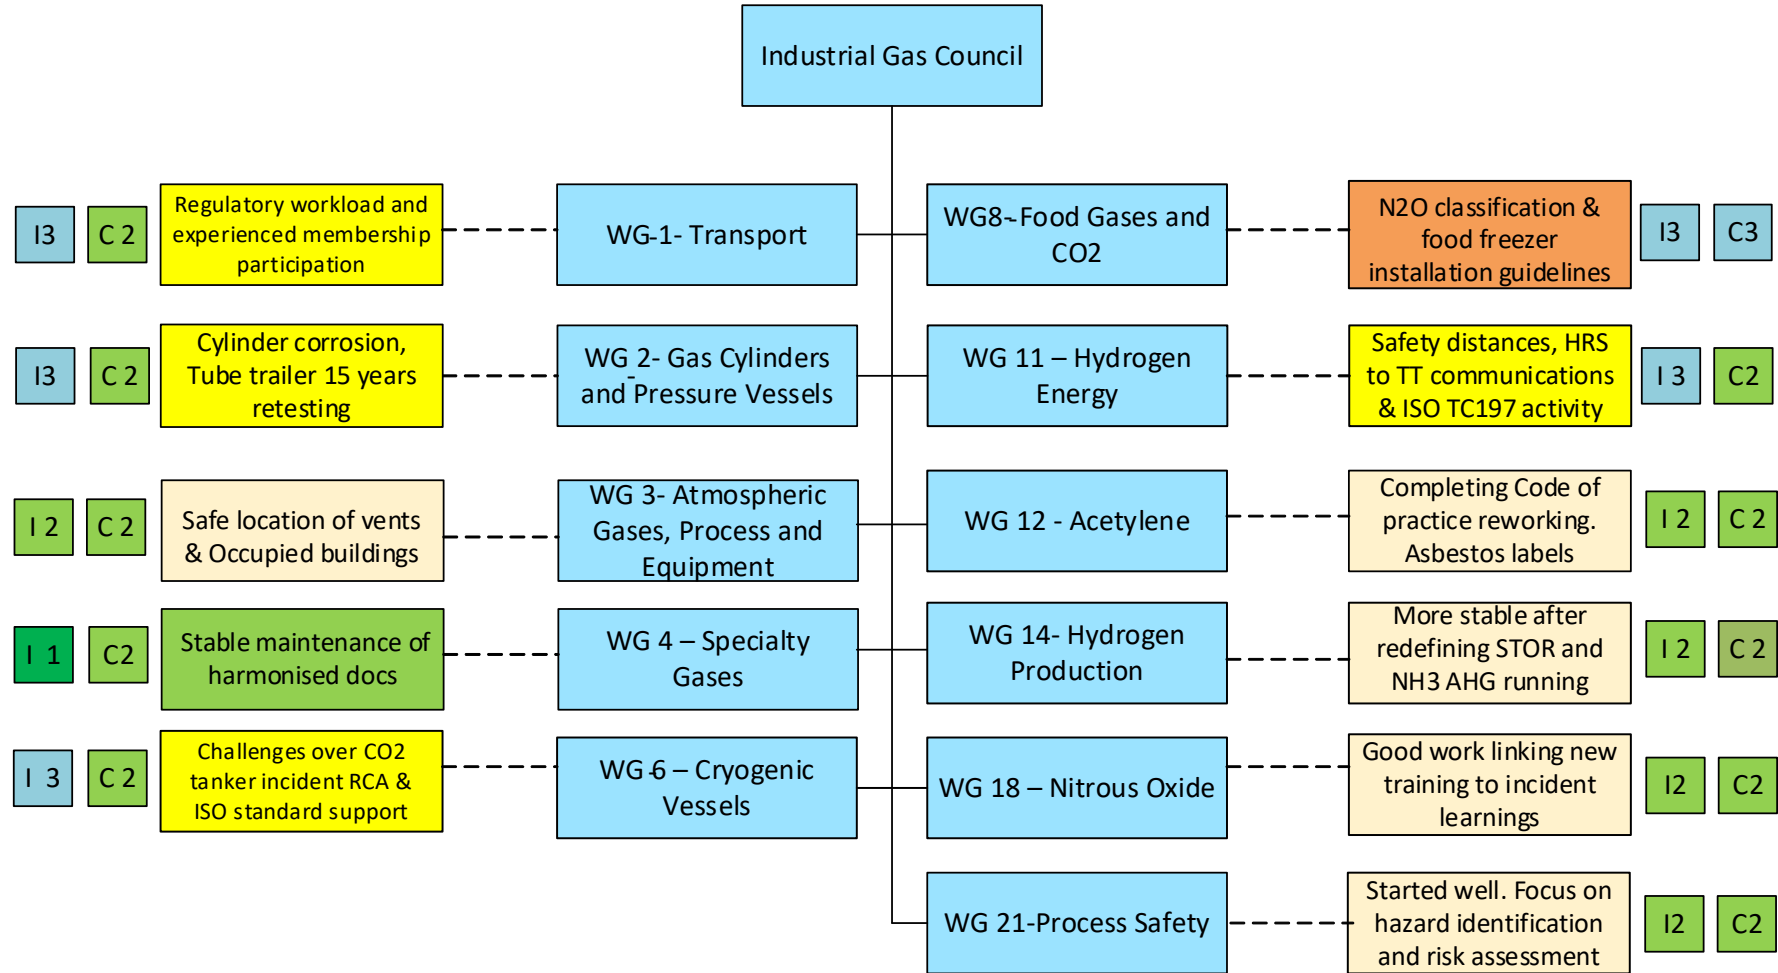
Industrial Gas Council

I3 C 2 Regulatory workload and experienced membership participation

WG-1- Transport

WG8- Food Gases and CO2

N2O classification & food freezer installation guidelines I3 C3

I3 C 2 Cylinder corrosion, Tube trailer 15 years retesting

WG 2- Gas Cylinders and Pressure Vessels

WG 11 – Hydrogen Energy

Safety distances, HRS to TT communications & ISO TC197 activity I 3 C2

I 2 C 2 Safe location of vents & Occupied buildings

WG 3- Atmospheric Gases, Process and Equipment

WG 12 - Acetylene

Completing Code of practice reworking. Asbestos labels I 2 C 2

I 1 C2 Stable maintenance of harmonised docs

WG 4 – Specialty Gases

WG 14- Hydrogen Production

More stable after redefining STOR and NH3 AHG running I 2 C 2

I 3 C 2 Challenges over CO2 tanker incident RCA & ISO standard support

WG 6 – Cryogenic Vessels

WG 18 – Nitrous Oxide

Good work linking new training to incident learnings I2 C2

WG 21-Process Safety

Started well. Focus on hazard identification and risk assessment I2 C2